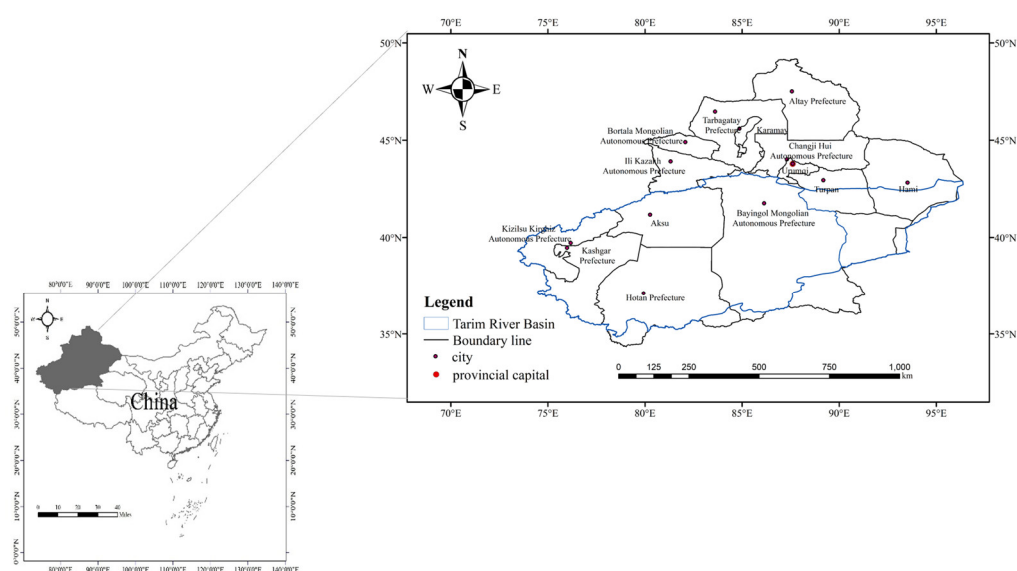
70°E 75°E 80°E 85°E 90°E 95°E

50°N 50°N

45°N 45°N

40°N 40°N

35°N 35°N

70°E 75°E 80°E 85°E 90°E 95°E

N
W E
S

Altay Prefecture

Tarbagatay Prefecture

Karamay

Bortala Mongolian Autonomous Prefecture

Changji Hui Autonomous Prefecture

Ili Kazakh Autonomous Prefecture

Urumqi

Turpan

Hami

Bayingol Mongolian Autonomous Prefecture

Aksu

Kizilsu Kirghiz Autonomous Prefecture

Kashgar Prefecture

Hotan Prefecture

Legend
Tarim River Basin
Boundary line
city
provincial capital

0 125 250 500 750 1,000 km

80°0'0"E 90°0'0"E 100°0'0"E 110°0'0"E 120°0'0"E 130°0'0"E 140°0'0"E

50°0'0"N 40°0'0"N 30°0'0"N 20°0'0"N 10°0'0"N 0°0'0"N

China

0 10 20 30 40 Miles

80°0'0"E 90°0'0"E 100°0'0"E 110°0'0"E 120°0'0"E 130°0'0"E 140°0'0"E